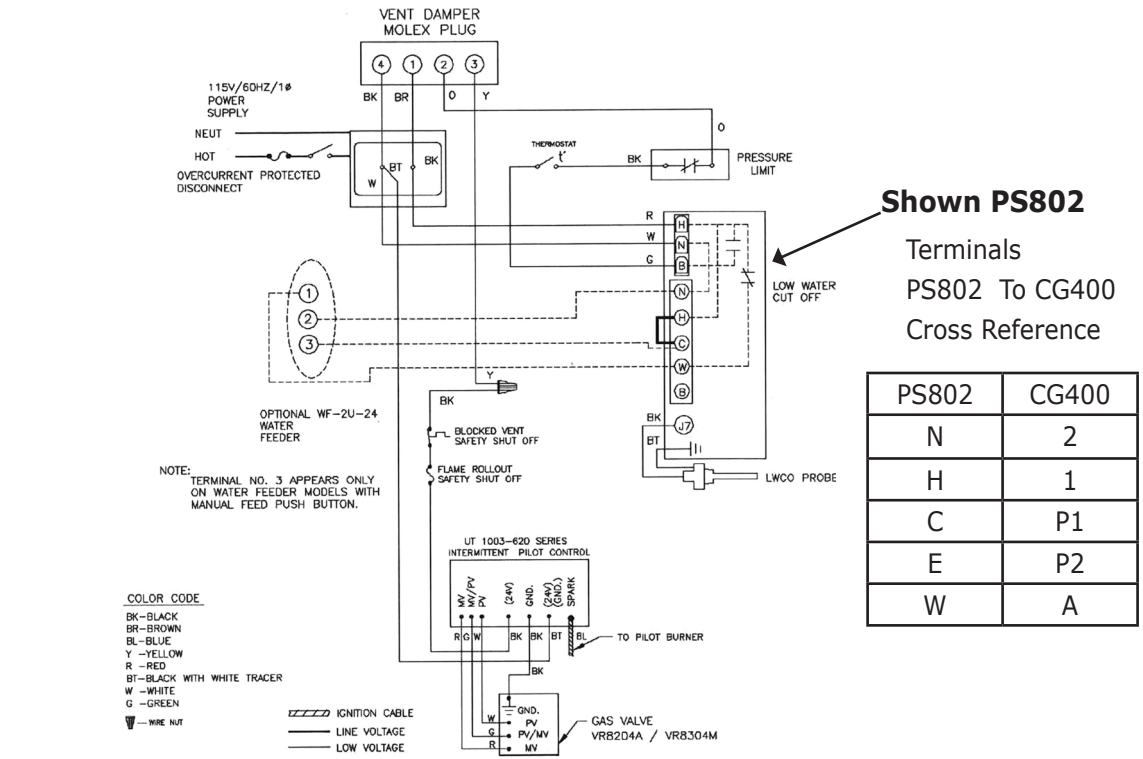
VENT DAMPER
MOLEX PLUG

4 1 2 3
BK BR O Y

115V/60HZ/1ø
POWER
SUPPLY

NEUT
HOT
OVERCURRENT PROTECTED
DISCONNECT

BT
BK
W

O

THERMOSTAT
BK
PRESSURE
LIMIT

Shown PS802

Terminals
PS802 To CG400
Cross Reference

R
W
G
H
N
B
N
H
C
W
B

LOW WATER
CUT OFF

1
2
3

OPTIONAL WF-2U-24
WATER
FEEDER

Y
BK

BLOCKED VENT
SAFETY SHUT OFF

FLAME ROLLOUT
SAFETY SHUT OFF

BK
J7
BT

LWCO PROBE

NOTE:
TERMINAL NO. 3 APPEARS ONLY ON WATER FEEDER MODELS WITH MANUAL FEED PUSH BUTTON.

| PS802 | CG400 |
|---|---|
| N | 2 |
| H | 1 |
| C | P1 |
| E | P2 |
| W | A |

UT 1003-620 SERIES
INTERMITTENT PILOT CONTROL

MV
MV/PV
PV
(24V)
GND.
(24V)(GND.)
SPARK

R G W BK BK BT BL

TO PILOT BURNER

BK

COLOR CODE
BK-BLACK
BR-BROWN
BL-BLUE
Y -YELLOW
R -RED
BT-BLACK WITH WHITE TRACER
W -WHITE
G -GREEN
— WIRE NUT

IGNITION CABLE
LINE VOLTAGE
LOW VOLTAGE

W
G
R
GND.
PV
PV/MV
MV

GAS VALVE
VR8204A / VR8304M